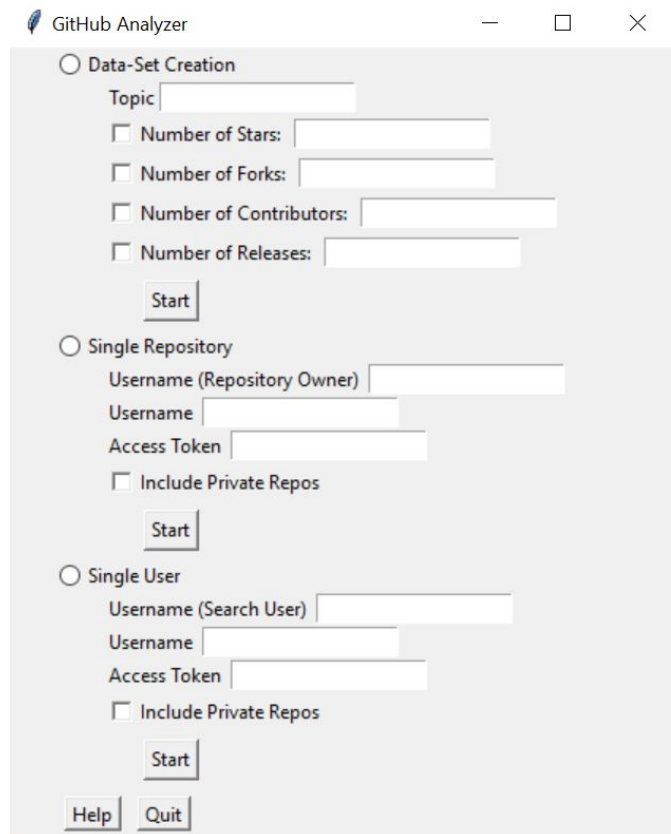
GitHub Analyzer

Data-Set Creation

Topic

Number of Stars:

Number of Forks:

Number of Contributors:

Number of Releases:

Start

Single Repository

Username (Repository Owner)

Username

Access Token

Include Private Repos

Start

Single User

Username (Search User)

Username

Access Token

Include Private Repos

Start

Help Quit